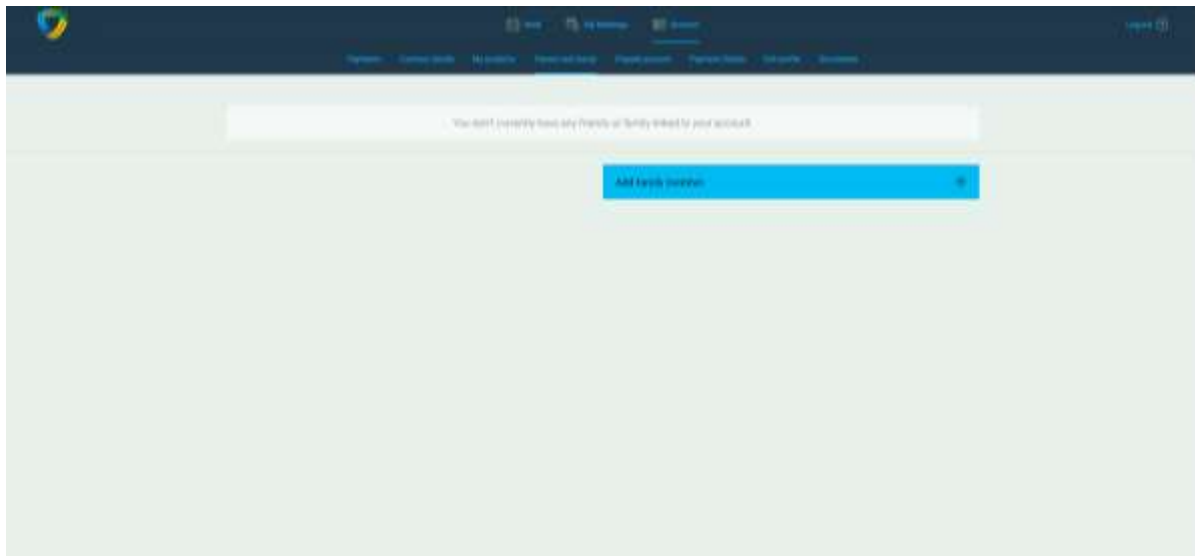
Book My Bookings Account

Log out

Members Contact details My products Friends and family Paypal account Payment history Edit profile Documents

You don't currently have any friends or family linked to your account.

Add family member